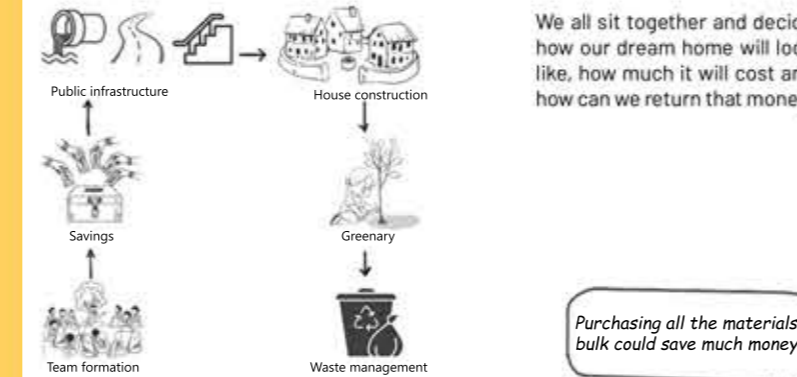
Public infrastructure

House construction

Savings

Greenary

Team formation

Waste management

We all sit together and decid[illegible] how our dream home will loo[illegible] like, how much it will cost an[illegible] how can we return that mone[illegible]

Purchasing all the materials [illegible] bulk could save much money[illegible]